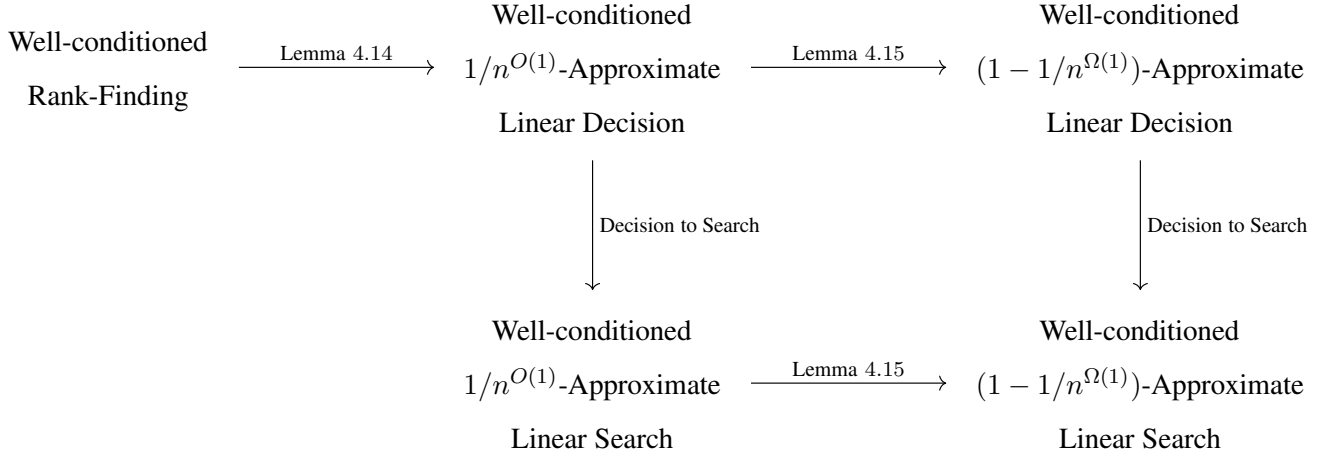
Well-conditioned
Rank-Finding

Lemma 4.14

Well-conditioned
$1/n^{O(1)}$-Approximate
Linear Decision

Lemma 4.15

Well-conditioned
$(1 - 1/n^{\Omega(1)})$-Approximate
Linear Decision

Decision to Search

Decision to Search

Well-conditioned
$1/n^{O(1)}$-Approximate
Linear Search

Lemma 4.15

Well-conditioned
$(1 - 1/n^{\Omega(1)})$-Approximate
Linear Search